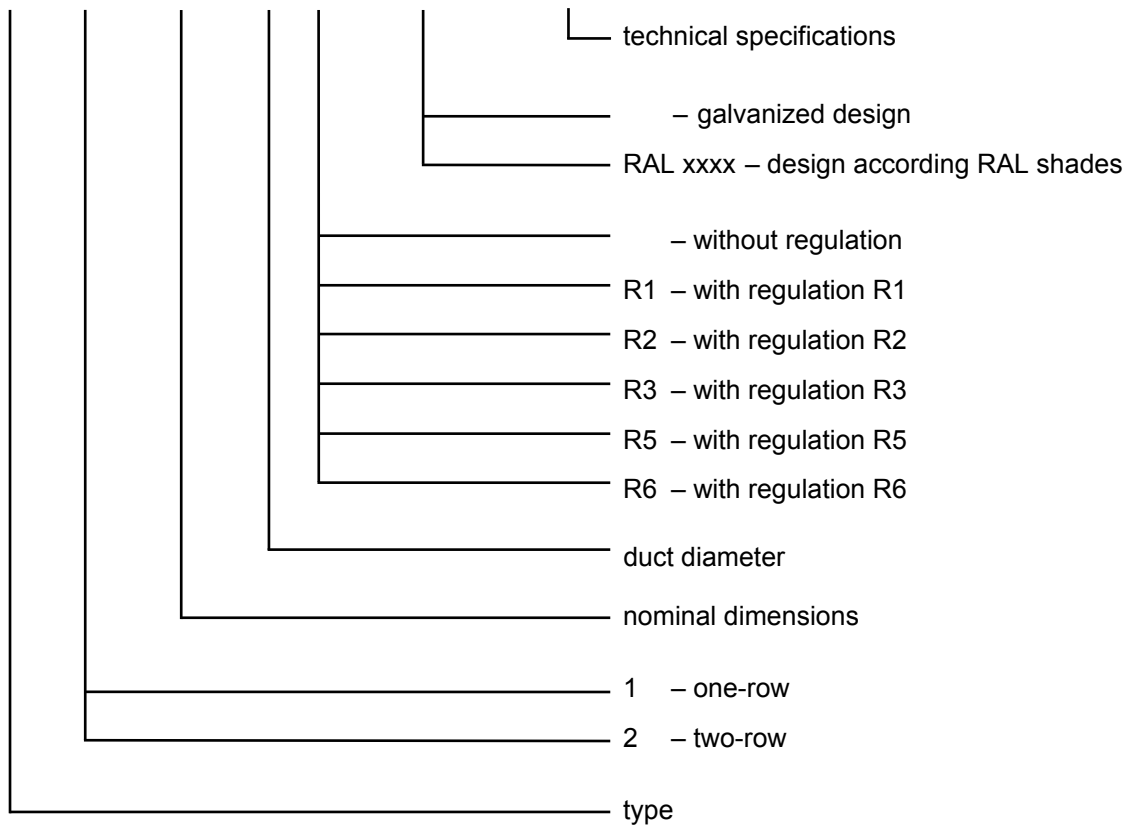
technical specifications

– galvanized design

RAL xxxx – design according RAL shades

– without regulation

R1 – with regulation R1

R2 – with regulation R2

R3 – with regulation R3

R5 – with regulation R5

R6 – with regulation R6

duct diameter

nominal dimensions

1 – one-row

2 – two-row

type